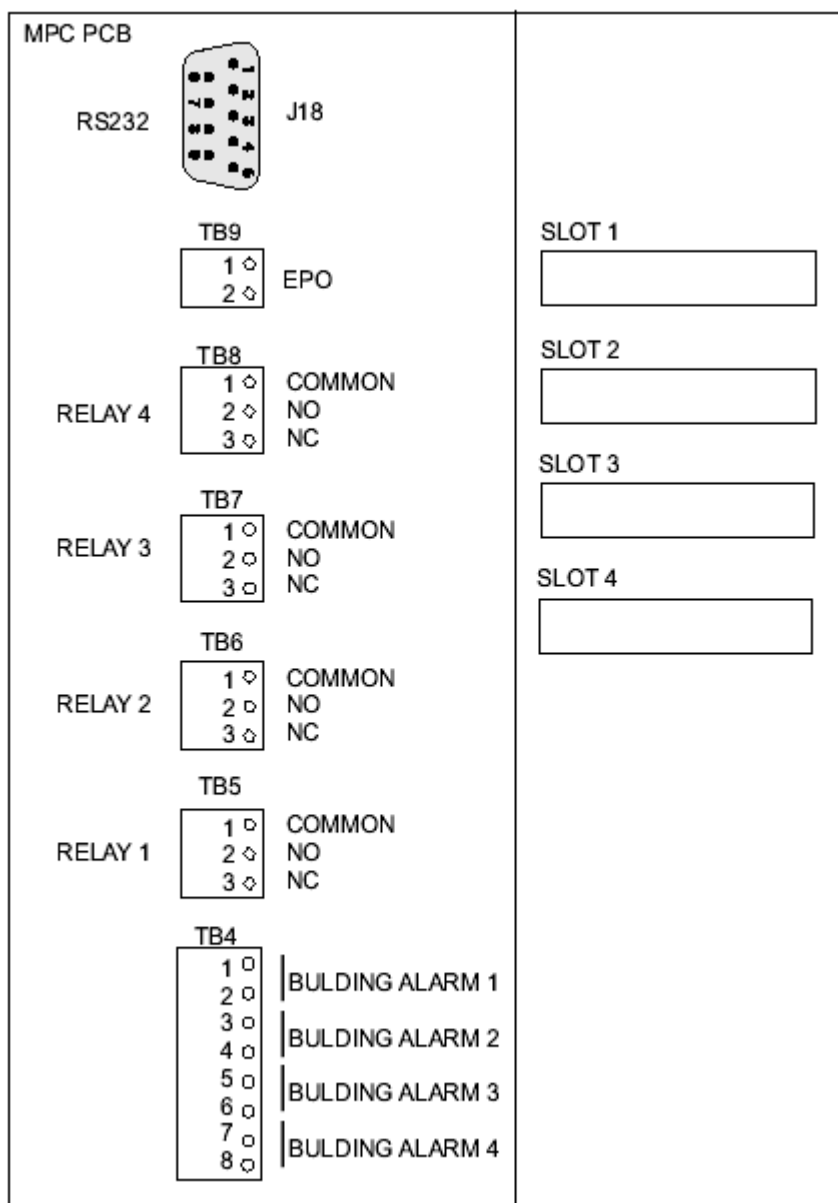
MPC PCB

RS232

J18

TB9
1
2
EPO

TB8
RELAY 4
1
2
3
COMMON
NO
NC

TB7
RELAY 3
1
2
3
COMMON
NO
NC

TB6
RELAY 2
1
2
3
COMMON
NO
NC

TB5
RELAY 1
1
2
3
COMMON
NO
NC

TB4
1
2
BULDING ALARM 1
3
4
BULDING ALARM 2
5
6
BULDING ALARM 3
7
8
BULDING ALARM 4

SLOT 1

SLOT 2

SLOT 3

SLOT 4